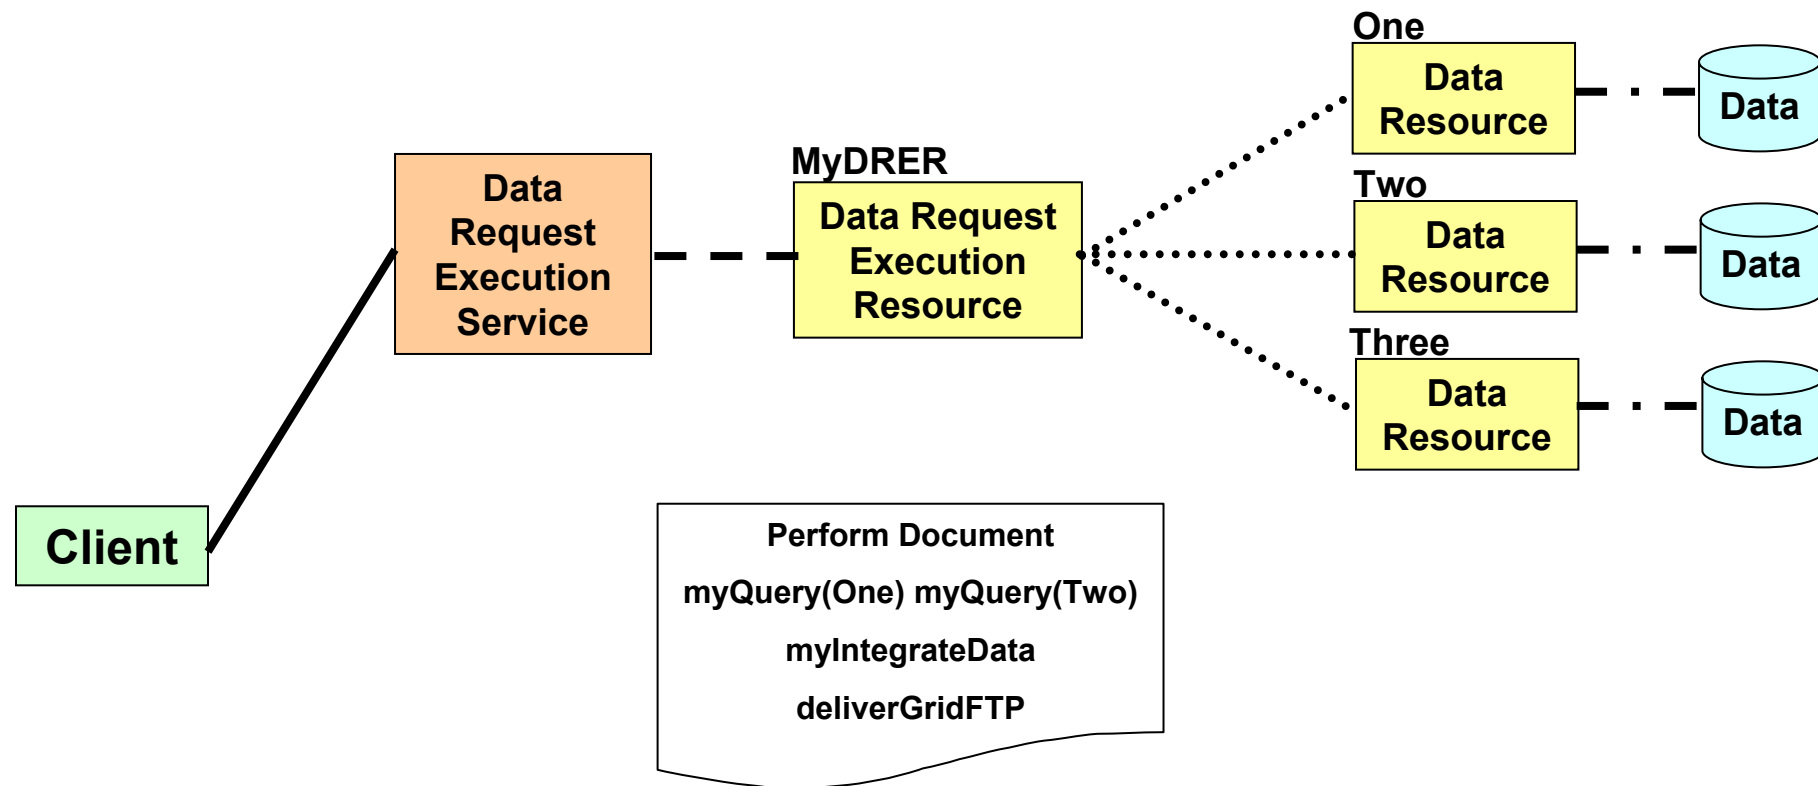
One

Data Resource

Data

Data Request Execution Service

MyDRER

Data Request Execution Resource

Two

Data Resource

Data

Three

Data Resource

Data

Client

Perform Document

myQuery(One) myQuery(Two)

myIntegrateData

deliverGridFTP